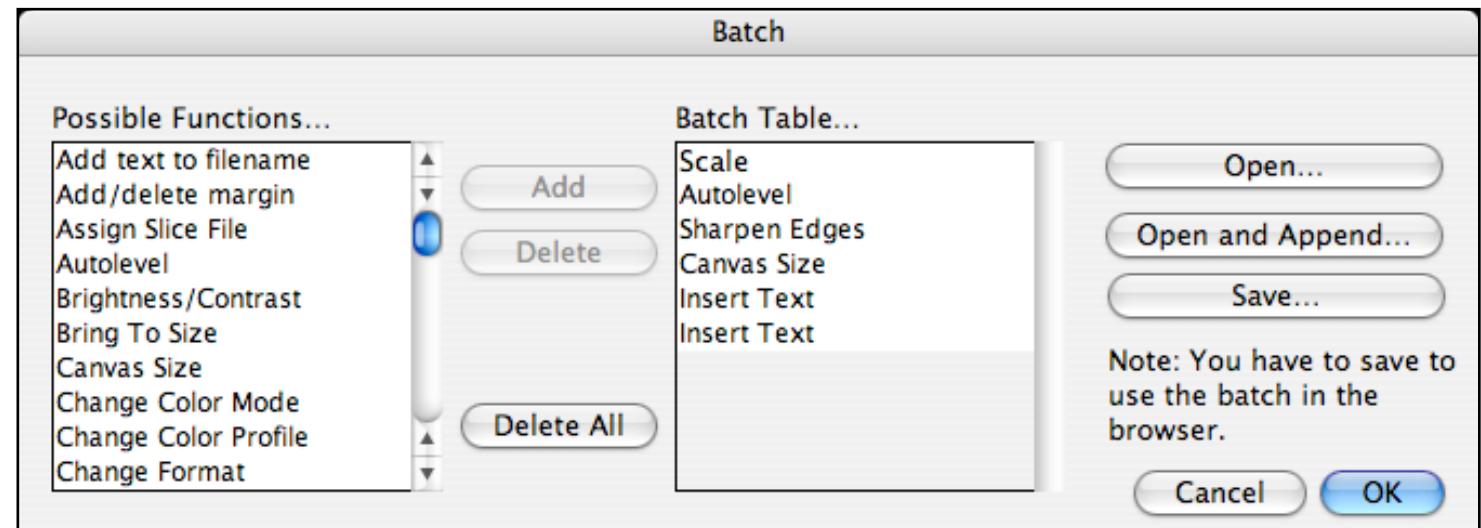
Batch

Possible Functions...

Add text to filename
Add/delete margin
Assign Slice File
Autolevel
Brightness/Contrast
Bring To Size
Canvas Size
Change Color Mode
Change Color Profile
Change Format

Add

Delete

Delete All

Batch Table...

Scale
Autolevel
Sharpen Edges
Canvas Size
Insert Text
Insert Text

Open...

Open and Append...

Save...

Note: You have to save to use the batch in the browser.

Cancel

OK